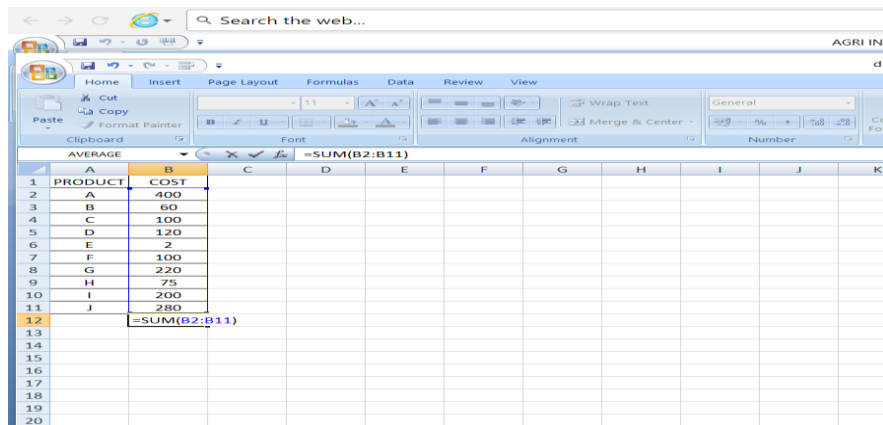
Search the web...

AGRI IN

d

Home Insert Page Layout Formulas Data Review View

Cut
Copy
Paste
Format Painter
Clipboard

11
Font

Wrap Text
Merge & Center
Alignment

General
Number

AVERAGE
=SUM(B2:B11)

| | A | B | C | D | E | F | G | H | I | J | K |
|---|---|---|---|---|---|---|---|---|---|---|---|
| 1 | PRODUCT | COST | | | | | | | | | |
| 2 | A | 400 | | | | | | | | | |
| 3 | B | 60 | | | | | | | | | |
| 4 | C | 100 | | | | | | | | | |
| 5 | D | 120 | | | | | | | | | |
| 6 | E | 2 | | | | | | | | | |
| 7 | F | 100 | | | | | | | | | |
| 8 | G | 220 | | | | | | | | | |
| 9 | H | 75 | | | | | | | | | |
| 10 | I | 200 | | | | | | | | | |
| 11 | J | 280 | | | | | | | | | |
| 12 | | =SUM(B2:B11) | | | | | | | | | |
| 13 | | | | | | | | | | | |
| 14 | | | | | | | | | | | |
| 15 | | | | | | | | | | | |
| 16 | | | | | | | | | | | |
| 17 | | | | | | | | | | | |
| 18 | | | | | | | | | | | |
| 19 | | | | | | | | | | | |
| 20 | | | | | | | | | | | |